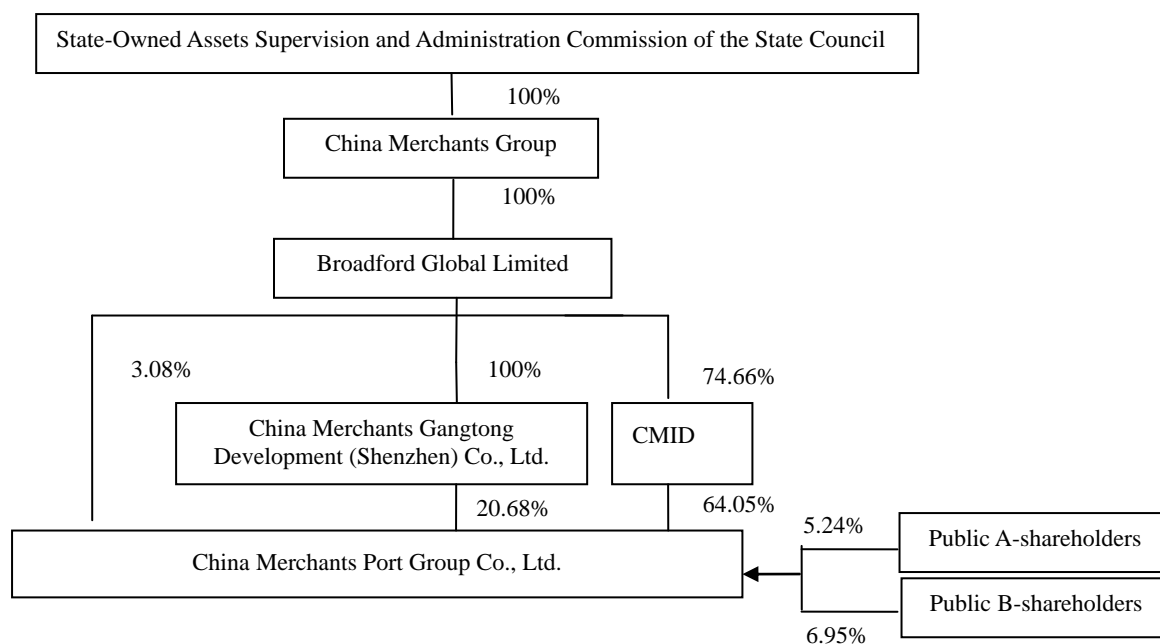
State-Owned Assets Supervision and Administration Commission of the State Council

100%

China Merchants Group

100%

Broadford Global Limited

3.08%

100%

74.66%

China Merchants Gangtong Development (Shenzhen) Co., Ltd.

CMID

20.68%

64.05%

5.24%

Public A-shareholders

China Merchants Port Group Co., Ltd.

Public B-shareholders

6.95%